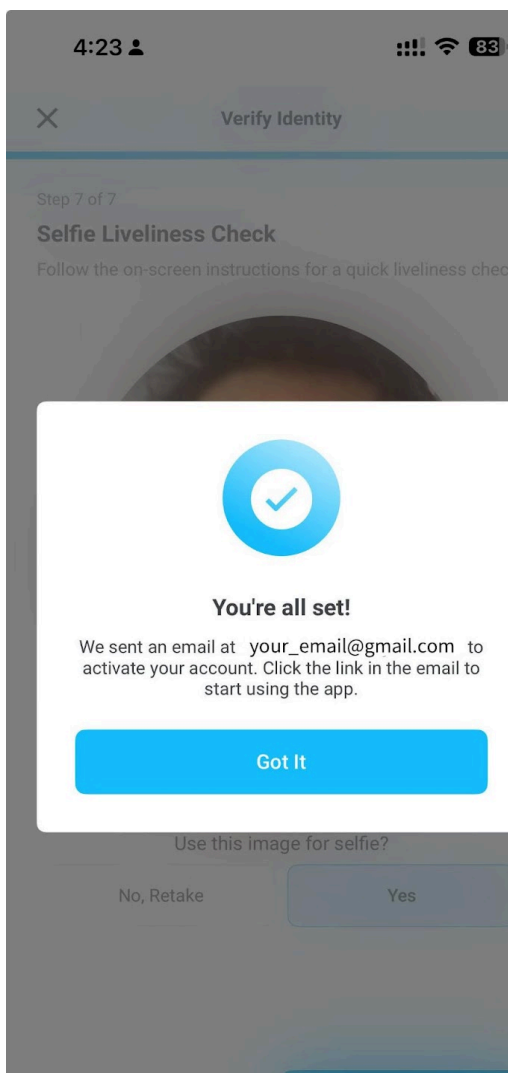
4:23

83

Verify Identity

Step 7 of 7

Selfie Liveliness Check

Follow the on-screen instructions for a quick liveliness chec

You're all set!

We sent an email at your_email@gmail.com to activate your account. Click the link in the email to start using the app.

Got It

Use this image for selfie?

No, Retake

Yes